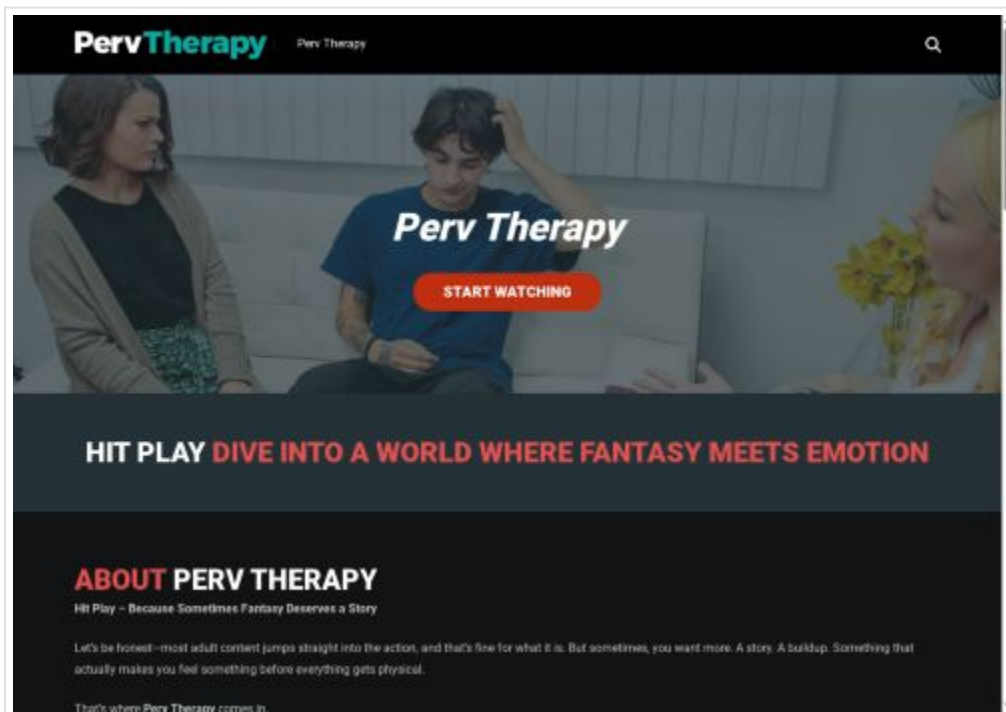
PervTherapy

Perv Therapy

Perv Therapy

START WATCHING

HIT PLAY DIVE INTO A WORLD WHERE FANTASY MEETS EMOTION

ABOUT PERV THERAPY

Hit Play – Because Sometimes Fantasy Deserves a Story

Let's be honest—most adult content jumps straight into the action, and that's fine for what it is. But sometimes, you want more. A story. A buildup. Something that actually makes you feel something before everything gets physical.

That's where Perv Therapy comes in.